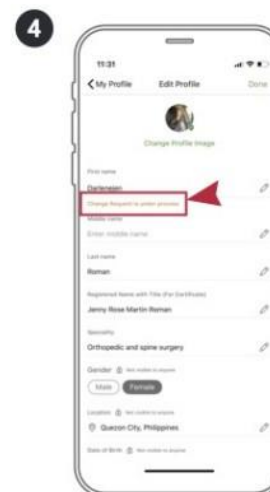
4

11:31

My Profile

Edit Profile

Done

Change Profile Image

First name

Darlenejen

Change Request is under process

Middle name

Enter middle name

Last name

Roman

Registered Name with Title (For Certificate)

Jenny Rose Martin Roman

Specialty

Orthopedic and spine surgery

Gender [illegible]

Male

Female

Location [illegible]

Quezon City, Philippines

Date of Birth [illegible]